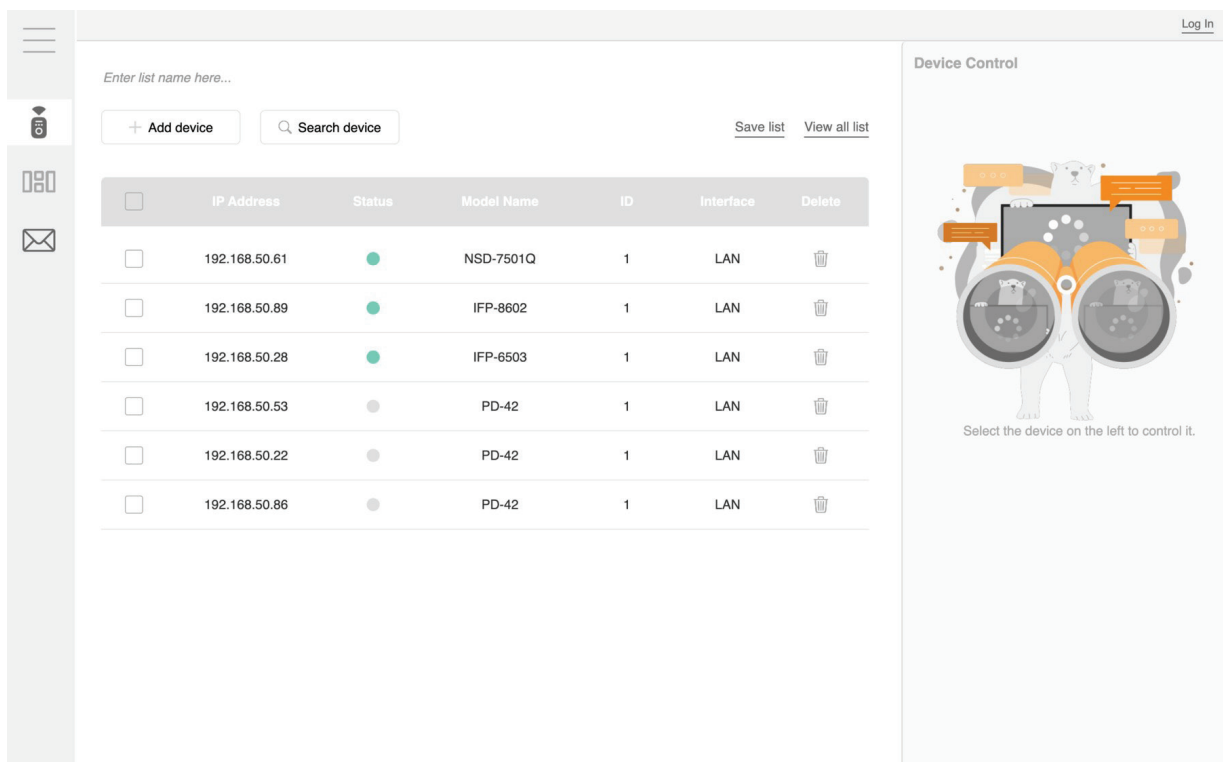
Log In

Enter list name here...

+ Add device

Search device

Save list

View all list

| | IP Address | Status | Model Name | ID | Interface | Delete |
|---|---|---|---|---|---|---|
| | 192.168.50.61 | | NSD-7501Q | 1 | LAN | |
| | 192.168.50.89 | | IFP-8602 | 1 | LAN | |
| | 192.168.50.28 | | IFP-6503 | 1 | LAN | |
| | 192.168.50.53 | | PD-42 | 1 | LAN | |
| | 192.168.50.22 | | PD-42 | 1 | LAN | |
| | 192.168.50.86 | | PD-42 | 1 | LAN | |

Device Control

Select the device on the left to control it.